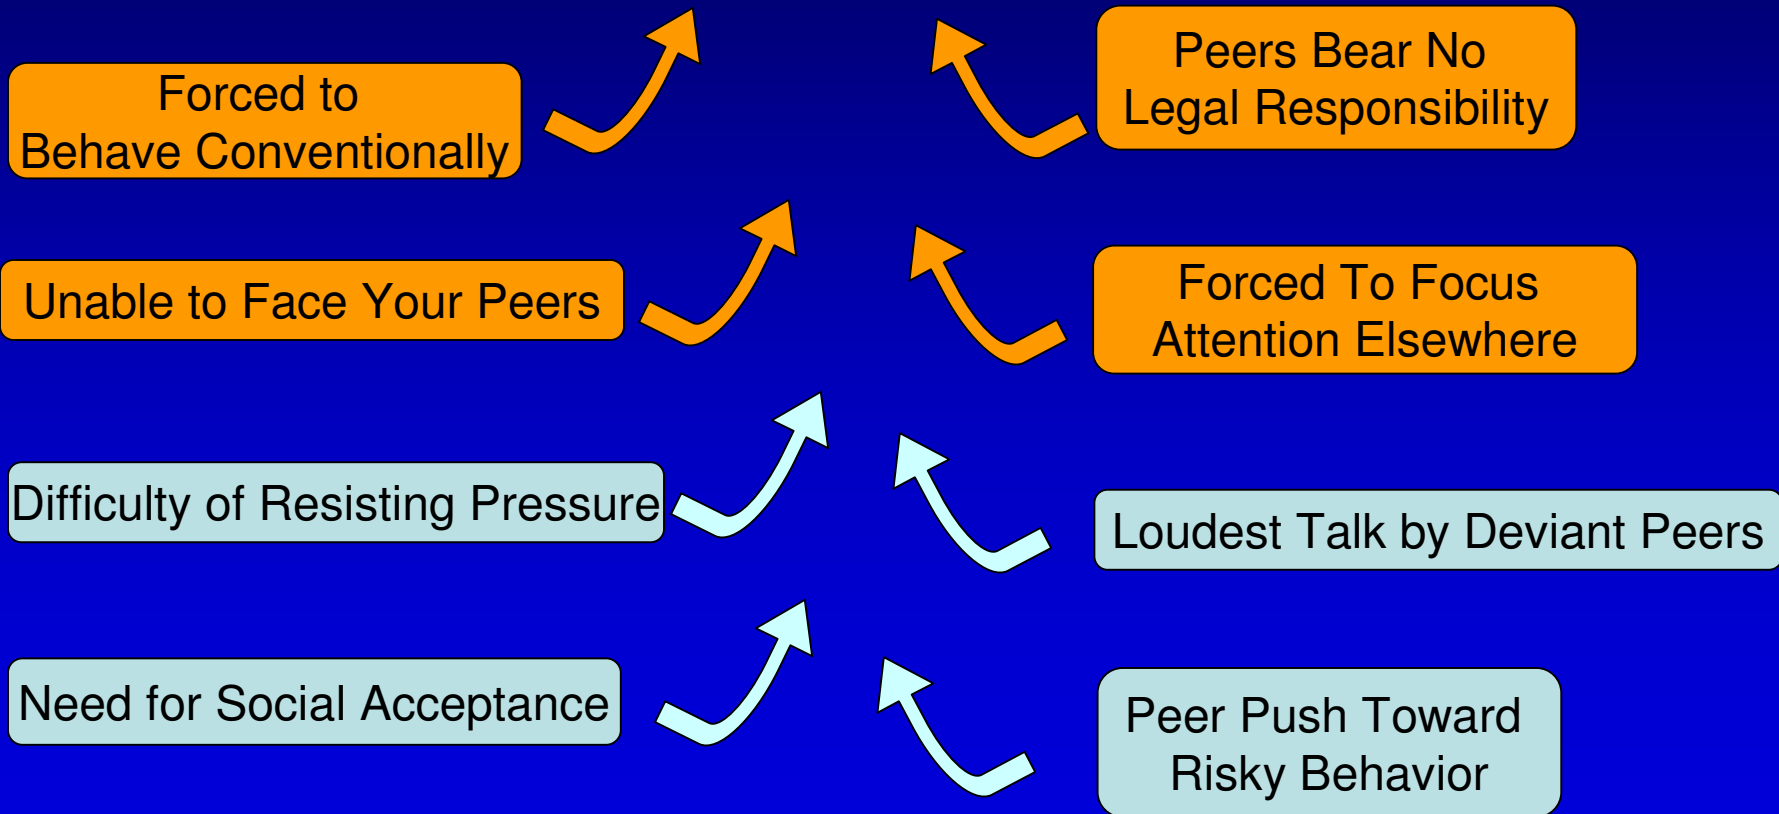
Forced to Behave Conventionally

Peers Bear No Legal Responsibility

Unable to Face Your Peers

Forced To Focus Attention Elsewhere

Difficulty of Resisting Pressure

Loudest Talk by Deviant Peers

Need for Social Acceptance

Peer Push Toward Risky Behavior